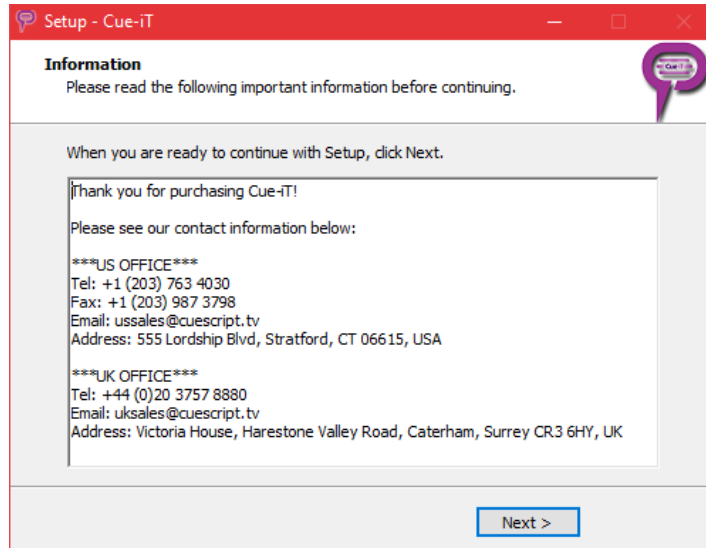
Setup - Cue-iT

Information
Please read the following important information before continuing.

Cue-iT

When you are ready to continue with Setup, click Next.

Thank you for purchasing Cue-iT!

Please see our contact information below:

***US OFFICE***
Tel: +1 (203) 763 4030
Fax: +1 (203) 987 3798
Email: ussales@cuescript.tv
Address: 555 Lordship Blvd, Stratford, CT 06615, USA

***UK OFFICE***
Tel: +44 (0)20 3757 8880
Email: uksales@cuescript.tv
Address: Victoria House, Harestone Valley Road, Caterham, Surrey CR3 6HY, UK

Next >